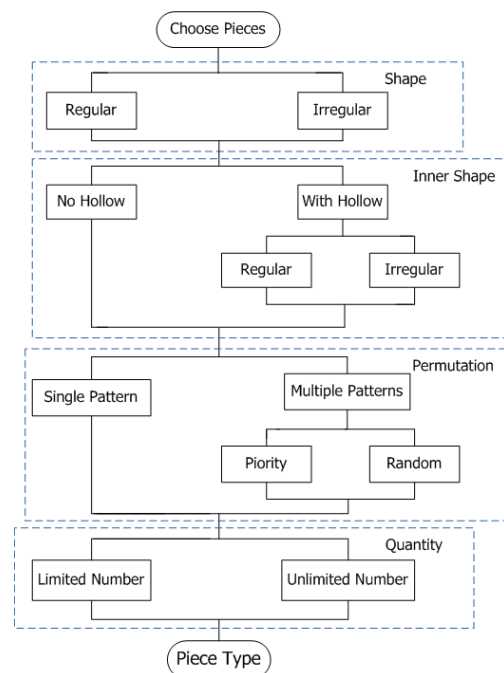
Choose Pieces

Shape

Regular

Irregular

Inner Shape

No Hollow

With Hollow

Regular

Irregular

Permutation

Single Pattern

Multiple Patterns

Piority

Random

Quantity

Limited Number

Unlimited Number

Piece Type